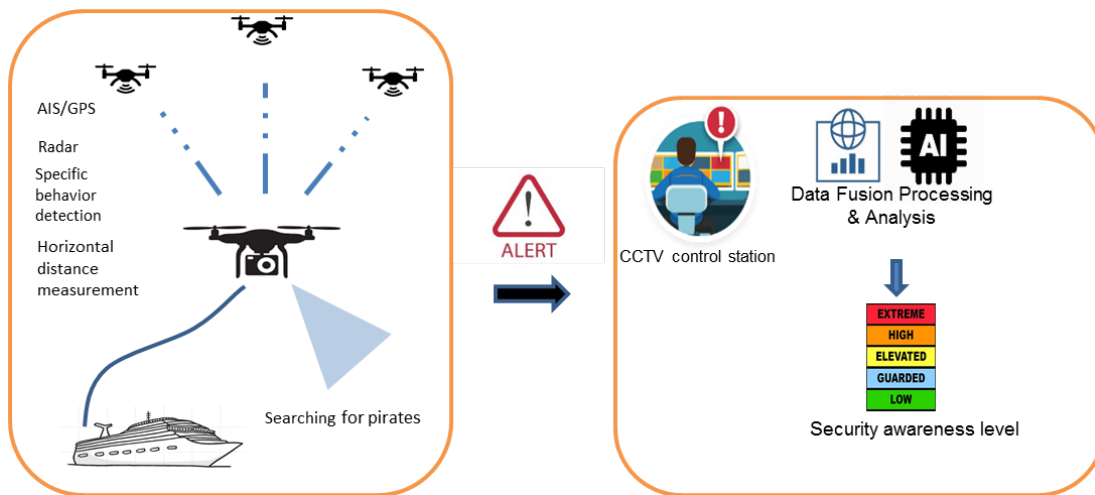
AIS/GPS

Radar

Specific behavior detection

Horizontal distance measurement

Searching for pirates

ALERT

CCTV control station

AI

Data Fusion Processing & Analysis

EXTREME
HIGH
ELEVATED
GUARDED
LOW

Security awareness level